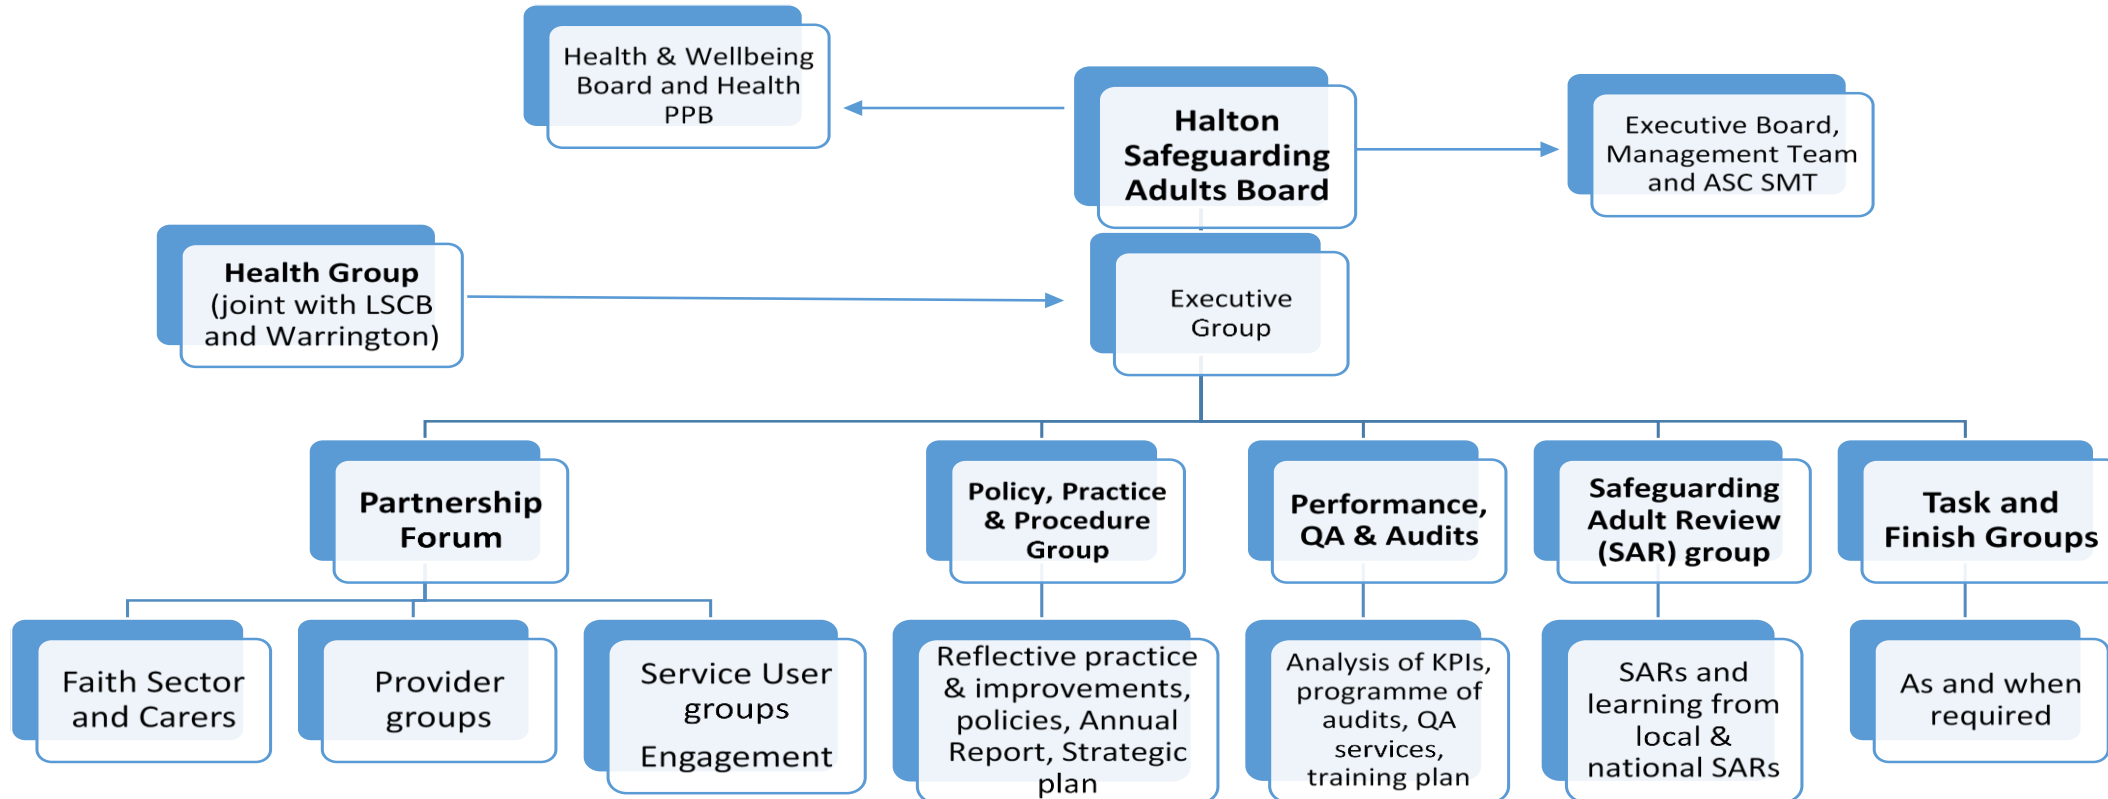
Health & Wellbeing Board and Health PPB

Halton Safeguarding Adults Board

Executive Board, Management Team and ASC SMT

Health Group (joint with LSCB and Warrington)

Executive Group

Partnership Forum

Policy, Practice & Procedure Group

Performance, QA & Audits

Safeguarding Adult Review (SAR) group

Task and Finish Groups

Faith Sector and Carers

Provider groups

Service User groups Engagement

Reflective practice & improvements, policies, Annual Report, Strategic plan

Analysis of KPIs, programme of audits, QA services, training plan

SARs and learning from local & national SARs

As and when required